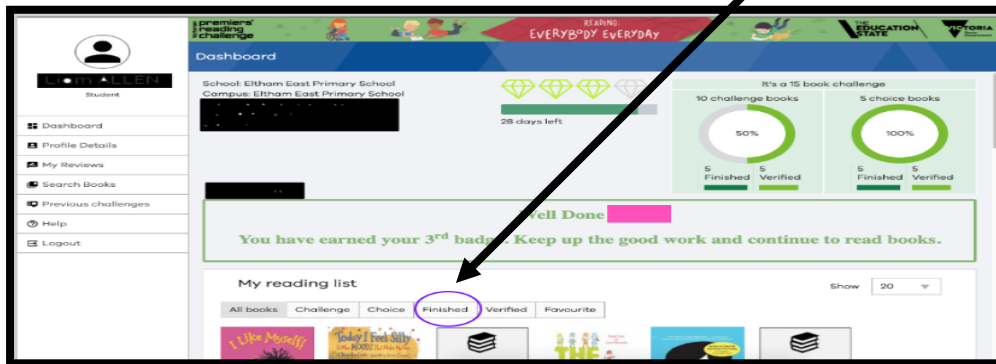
premiers' reading challenge

READING: EVERYBODY EVERYDAY

THE EDUCATION STATE

VICTORIA State Government

Dashboard

L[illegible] ALLEN
Student

Dashboard
Profile Details
My Reviews
Search Books
Previous challenges
Help
Logout

School: Eltham East Primary School
Campus: Eltham East Primary School

28 days left

It's a 15 book challenge

10 challenge books
50%
5 Finished
5 Verified

5 choice books
100%
5 Finished
5 Verified

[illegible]ell Done

You have earned your 3$^{rd}$ bad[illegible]. Keep up the good work and continue to read books.

My reading list

Show 20

All books | Challenge | Choice | Finished | Verified | Favourite

I Like Myself!

Today I Feel Silly

THE